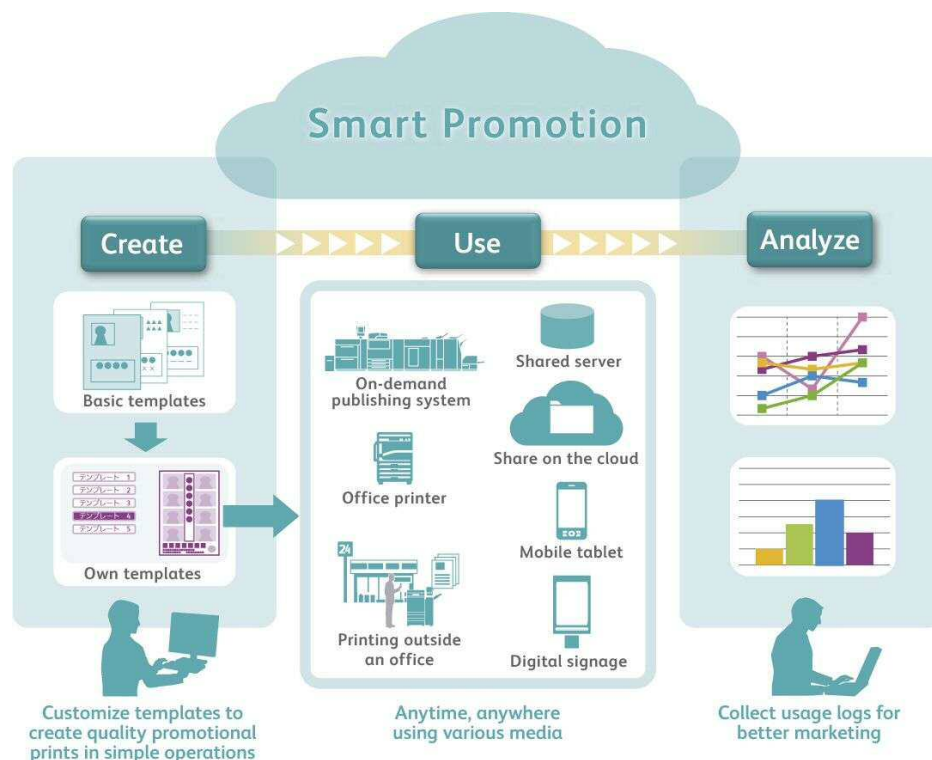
Smart Promotion

Create

Use

Analyze

Basic templates

テンプレート 1
テンプレート 2
テンプレート 3
テンプレート 4
テンプレート 5

Own templates

On-demand publishing system

Office printer

24

Printing outside an office

Shared server

Share on the cloud

Mobile tablet

Digital signage

Customize templates to create quality promotional prints in simple operations

Anytime, anywhere using various media

Collect usage logs for better marketing